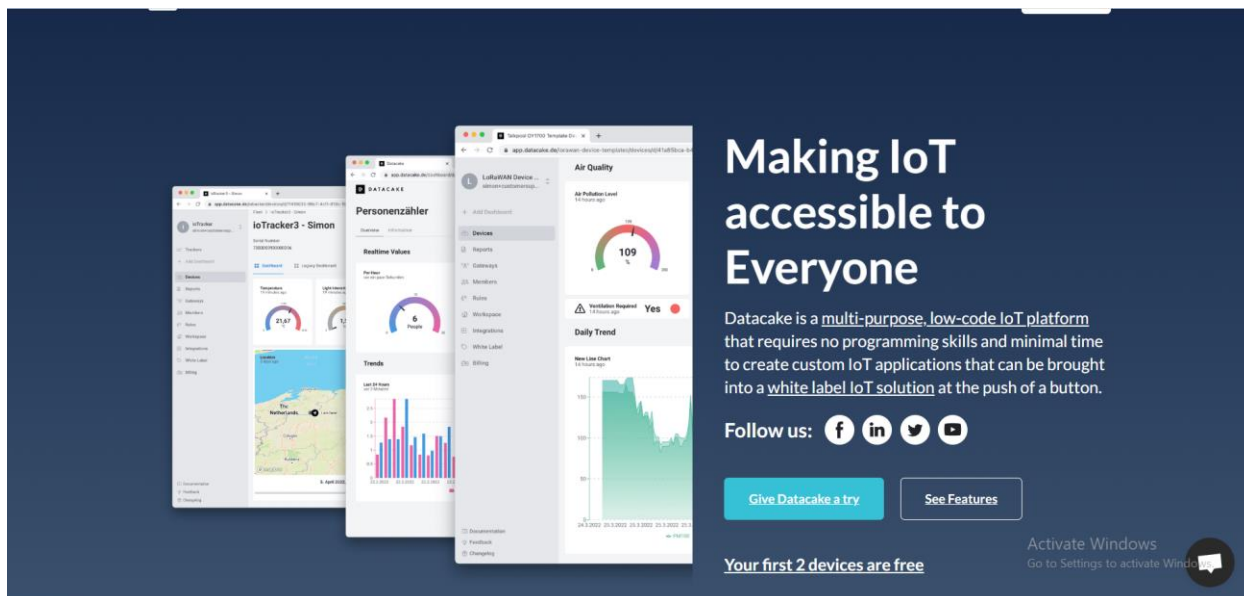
Making IoT accessible to Everyone

Datacake is a multi-purpose, low-code IoT platform that requires no programming skills and minimal time to create custom IoT applications that can be brought into a white label IoT solution at the push of a button.

Follow us:

Give Datacake a try

See Features

Your first 2 devices are free

Activate Windows
Go to Settings to activate Windows.

ioTracker3 - Simon
Dashboard
Devices
Reports
Gateways
Members
Rules
Workspace
Integrations
White Label
Billing
Temperature
21,67
Location
Netherlands

DATACAKE
Personenzähler
Overview
Realtime Values
6
People
Trends

LoRaWAN Device
Add Dashboard
Devices
Reports
Gateways
Members
Rules
Workspace
Integrations
White Label
Billing
Air Quality
Air Pollution Level
109
Ventilation Required
Yes
Daily Trend
New Line Chart
Documentation
Feedback
Changelog